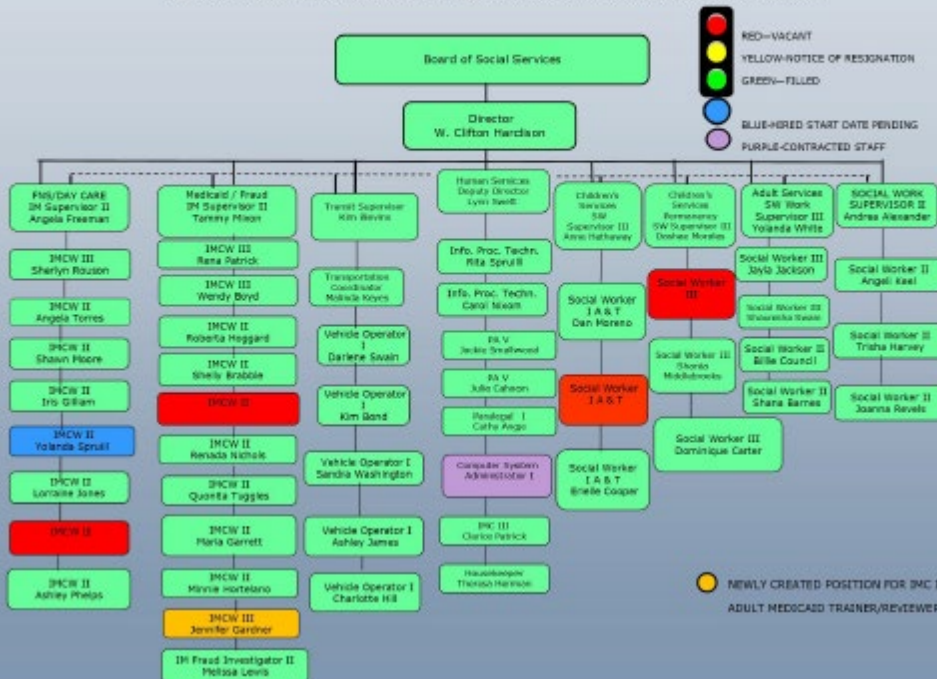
RED—VACANT
YELLOW-NOTICE OF RESIGNATION
GREEN—FILLED
BLUE-HIRED START DATE PENDING
PURPLE-CONTRACTED STAFF

Board of Social Services

Director
W. Clifton Hardison

FNS/DAY CARE
IM Supervisor II
Angela Freeman

IMCW III
Sherlyn Rouson

IMCW II
Angela Torres

IMCW II
Shawn Moore

IMCW II
Iris Gilliam

IMCW II
Yolanda Spruill

IMCW II
Lorraine Jones

IMCW II

IMCW II
Ashley Phelps

Medicaid / Fraud
IM Supervisor II
Tammy Mixon

IMCW III
Rena Patrick

IMCW III
Wendy Boyd

IMCW II
Roberta Hoggard

IMCW II
Shelly Brabble

IMCW II

IMCW II
Renada Nichols

IMCW II
Quonita Tuggles

IMCW II
Maria Garrett

IMCW II
Minnie Hortelano

IMCW III
Jennifer Gardner

IM Fraud Investigator II
Melissa Lewis

Transit Supervisor
Kim Bevins

Transportation Coordinator
Melinda Keyes

Vehicle Operator I
Darlene Swain

Vehicle Operator I
Kim Bond

Vehicle Operator I
Sandra Washington

Vehicle Operator I
Ashley James

Vehicle Operator I
Charlotte Hill

Human Services Deputy Director
Lynn Swett

Info. Proc. Techn.
Rita Spruill

Info. Proc. Techn.
Carol Nixon

PA V
Jacky Smallwood

PA V
Julie Cahoon

Paralegal I
Cathe Angus

Computer System Administrator I

IMC III
Clarice Patrick

Housekeeper
Theresa Harmon

Children's Services
SW Supervisor III
Anne Hathaway

Social Worker
I A & T
Dan Moreno

Social Worker
I A & T

Social Worker
I A & T
Brielle Cooper

Children's Services Permanency
SW Supervisor III
Deshea Morales

Social Worker
III

Social Worker III
Shonta Middlebrooks

Social Worker III
Dominique Carter

Adult Services
SW Work Supervisor III
Yolanda White

Social Worker III
Jayla Jackson

Social Worker III
Shawanda Swain

Social Worker II
Billie Council

Social Worker II
Shana Barnes

SOCIAL WORK SUPERVISOR II
Andrea Alexander

Social Worker II
Angeli Keel

Social Worker II
Trisha Harvey

Social Worker II
Joanna Revels

NEWLY CREATED POSITION FOR IMC I
ADULT MEDICAID TRAINER/REVIEWER